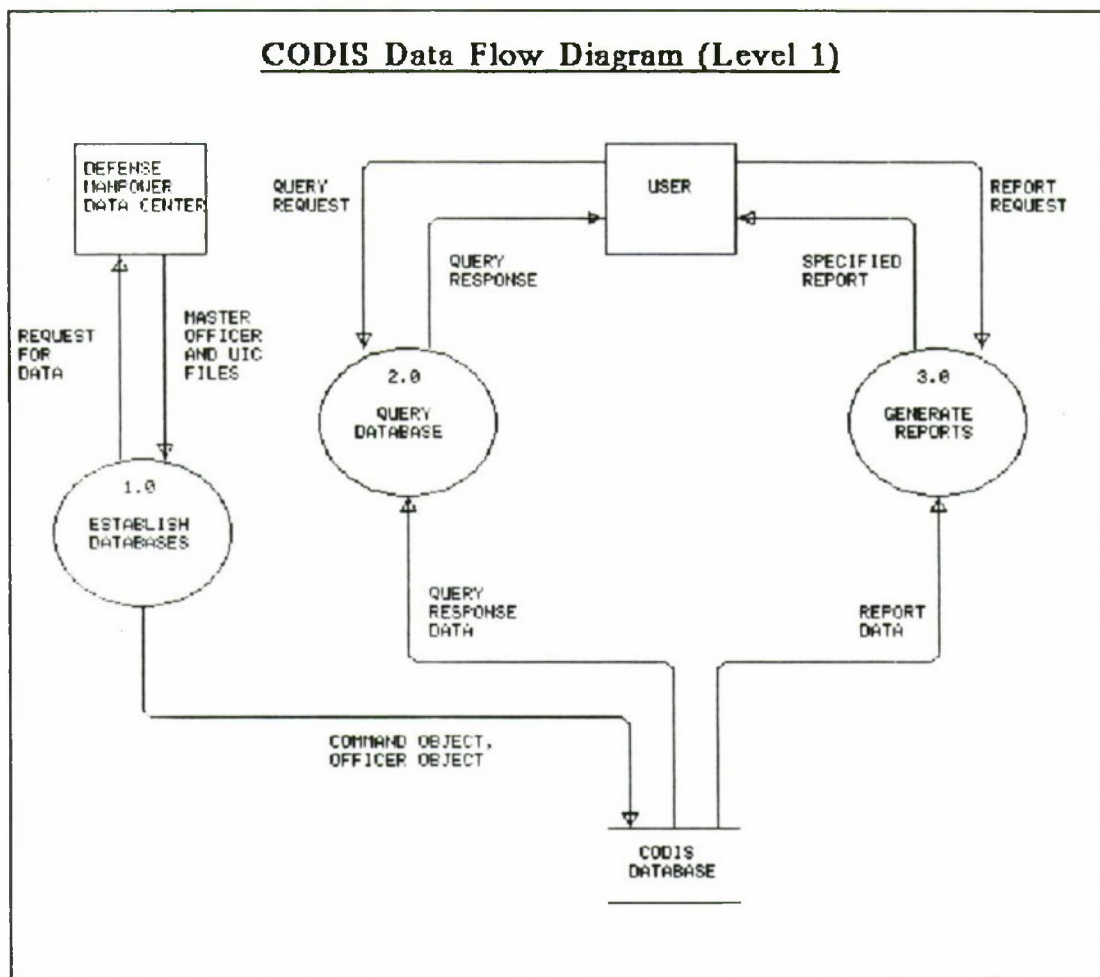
CODIS Data Flow Diagram (Level 1)

DEFENSE MANPOWER DATA CENTER

QUERY REQUEST

USER

REPORT REQUEST

QUERY RESPONSE

SPECIFIED REPORT

REQUEST FOR DATA

MASTER OFFICER AND UIC FILES

2.0
QUERY DATABASE

3.0
GENERATE REPORTS

1.0
ESTABLISH DATABASES

QUERY RESPONSE DATA

REPORT DATA

COMMAND OBJECT, OFFICER OBJECT

CODIS DATABASE